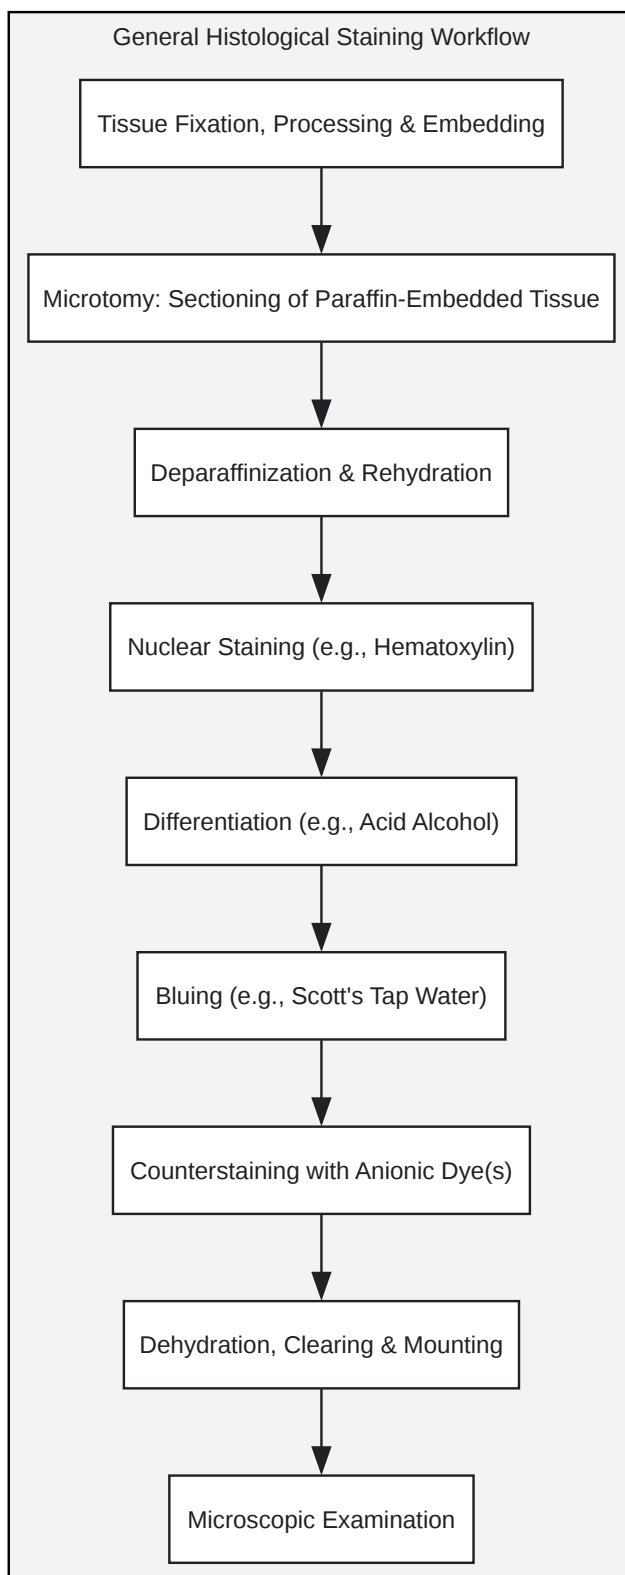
General Histological Staining Workflow

Tissue Fixation, Processing & Embedding

Microtomy: Sectioning of Paraffin-Embedded Tissue

Deparaffinization & Rehydration

Nuclear Staining (e.g., Hematoxylin)

Differentiation (e.g., Acid Alcohol)

Bluing (e.g., Scott's Tap Water)

Counterstaining with Anionic Dye(s)

Dehydration, Clearing & Mounting

Microscopic Examination